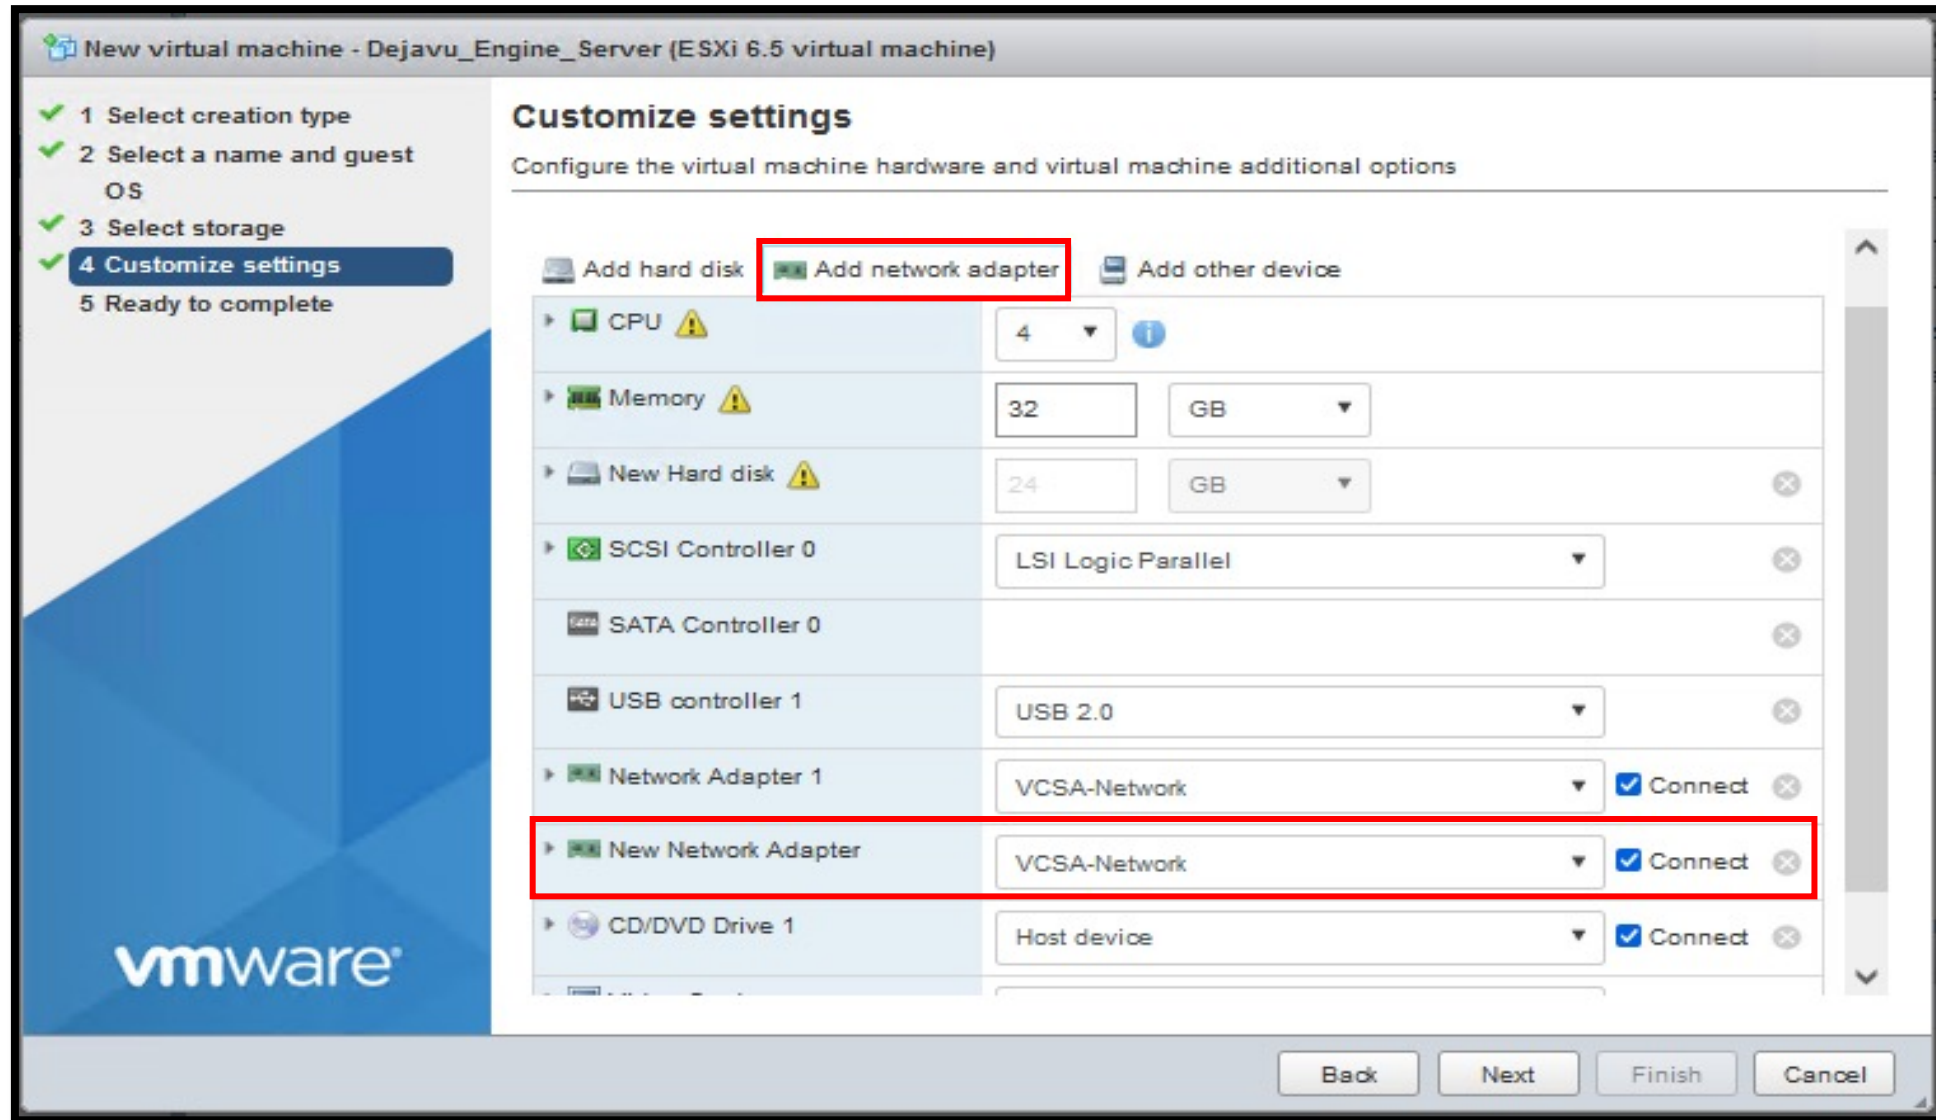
New virtual machine - Dejavu_Engine_Server (ESXi 6.5 virtual machine)

1 Select creation type
2 Select a name and guest OS
3 Select storage
4 Customize settings
5 Ready to complete

vmware

Customize settings

Configure the virtual machine hardware and virtual machine additional options

Add hard disk Add network adapter Add other device

| | | |
|---|---|---|
| CPU | 4 | |
| Memory | 32 GB | |
| New Hard disk | 24 GB | |
| SCSI Controller 0 | LSI Logic Parallel | |
| SATA Controller 0 | | |
| USB controller 1 | USB 2.0 | |
| Network Adapter 1 | VCSA-Network | Connect |
| New Network Adapter | VCSA-Network | Connect |
| CD/DVD Drive 1 | Host device | Connect |

Back Next Finish Cancel